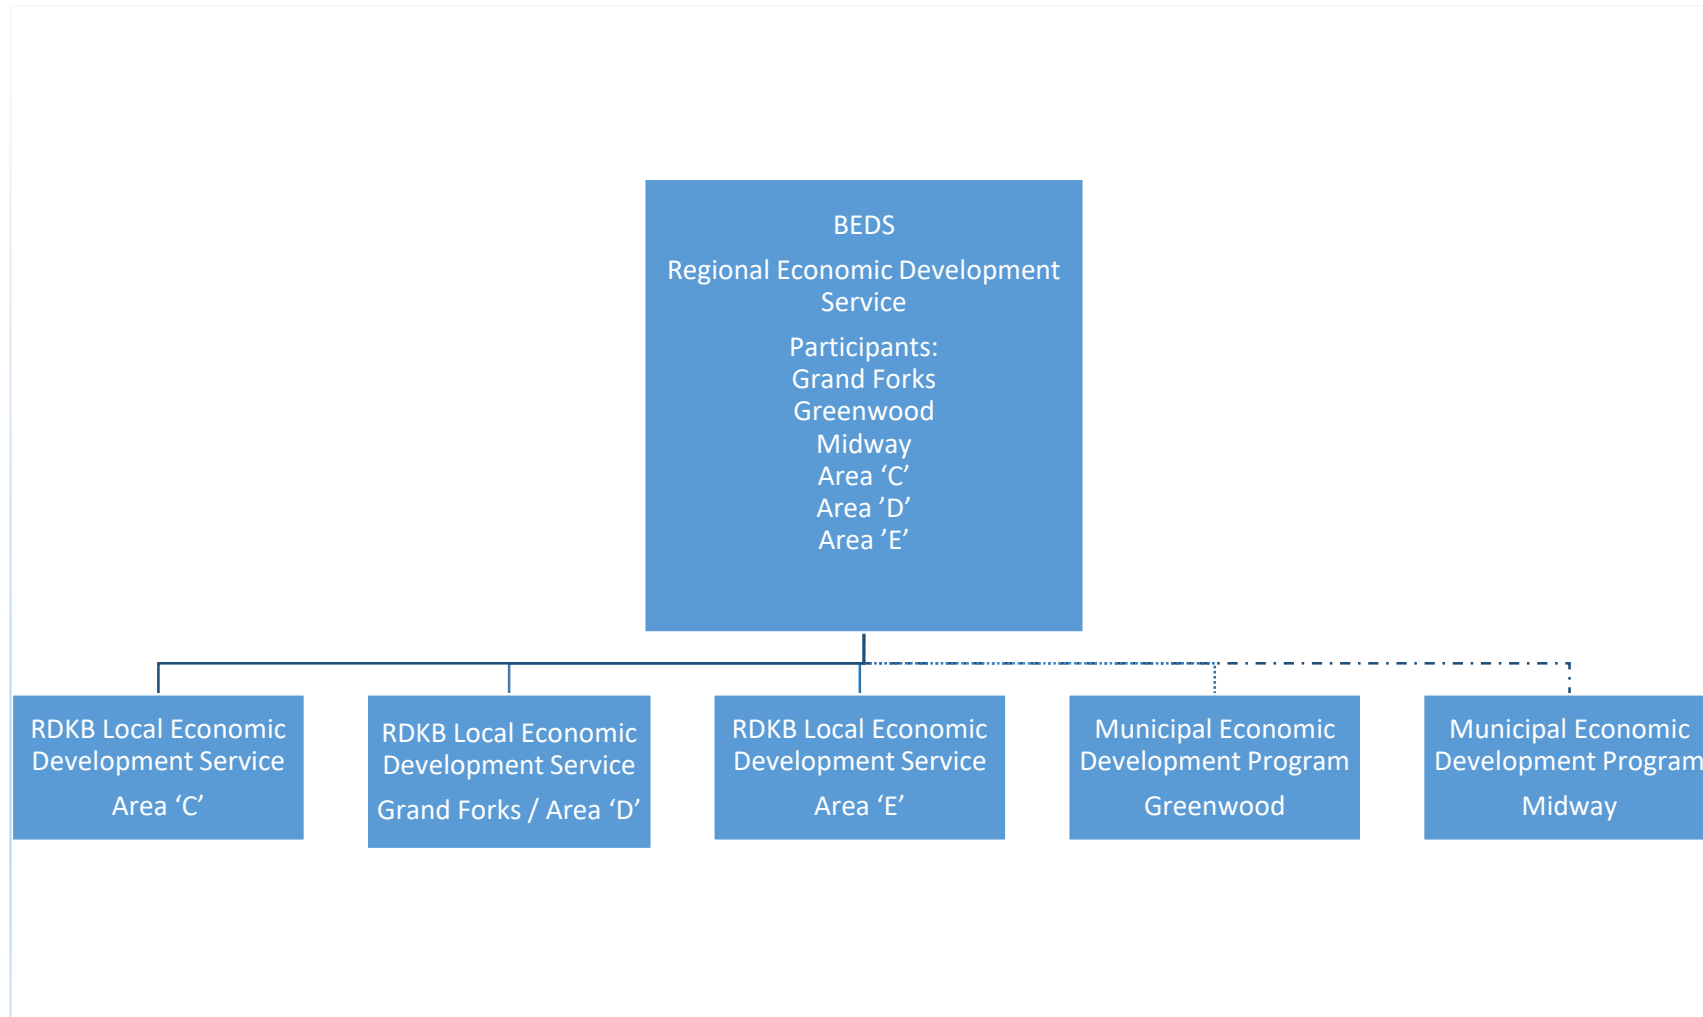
BEDS

Regional Economic Development Service

Participants:
Grand Forks
Greenwood
Midway
Area ‘C’
Area ’D’
Area ’E’

RDKB Local Economic Development Service

Area ‘C’

RDKB Local Economic Development Service

Grand Forks / Area ‘D’

RDKB Local Economic Development Service

Area ‘E’

Municipal Economic Development Program

Greenwood

Municipal Economic Development Program

Midway